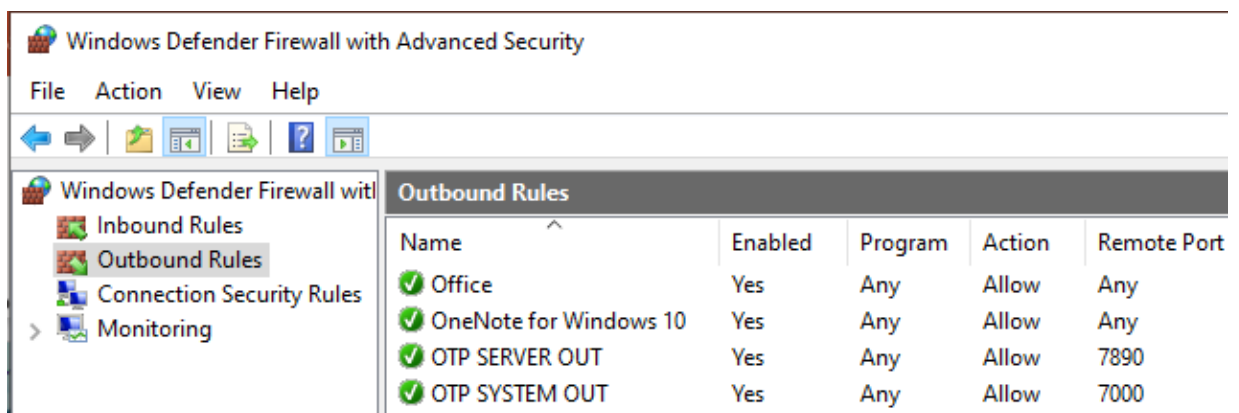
Windows Defender Firewall with Advanced Security

File Action View Help

Windows Defender Firewall witl
Inbound Rules
Outbound Rules
Connection Security Rules
Monitoring

Outbound Rules

| Name | Enabled | Program | Action | Remote Port |
|---|---|---|---|---|
| Office | Yes | Any | Allow | Any |
| OneNote for Windows 10 | Yes | Any | Allow | Any |
| OTP SERVER OUT | Yes | Any | Allow | 7890 |
| OTP SYSTEM OUT | Yes | Any | Allow | 7000 |